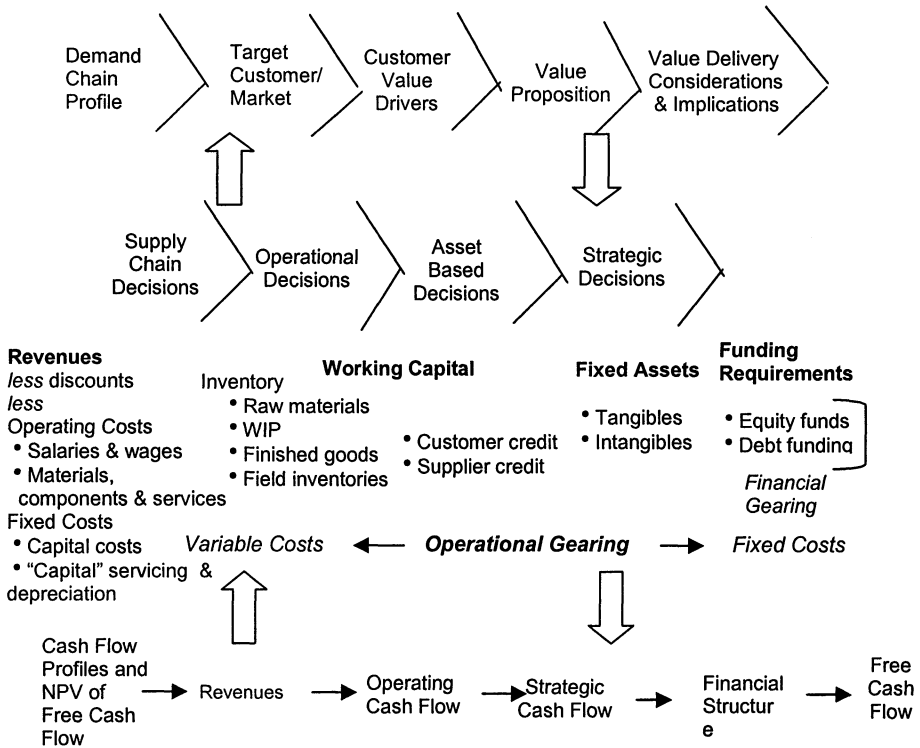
Demand Chain Profile

Target Customer/ Market

Customer Value Drivers

Value Proposition

Value Delivery Considerations & Implications

Supply Chain Decisions

Operational Decisions

Asset Based Decisions

Strategic Decisions

**Revenues**
*less* discounts
*less*
Operating Costs
• Salaries & wages
• Materials, components & services
Fixed Costs
• Capital costs
• "Capital" servicing & depreciation

Inventory
• Raw materials
• WIP
• Finished goods
• Field inventories

**Working Capital**
• Customer credit
• Supplier credit

**Fixed Assets**
• Tangibles
• Intangibles

**Funding Requirements**
• Equity funds
• Debt funding

*Financial Gearing*

*Variable Costs* ← ***Operational Gearing*** → *Fixed Costs*

Cash Flow Profiles and NPV of Free Cash Flow → Revenues → Operating Cash Flow → Strategic Cash Flow → Financial Structur e → Free Cash Flow